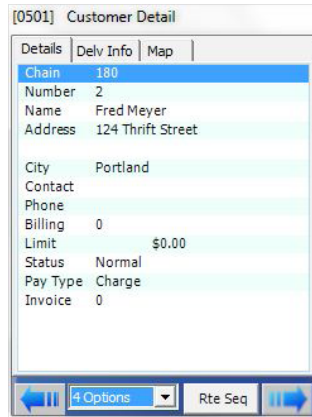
[0501] Customer Detail

Details | Delv Info | Map

| | |
|---|---|
| Chain | 180 |
| Number | 2 |
| Name | Fred Meyer |
| Address | 124 Thrift Street |
| | |
| City | Portland |
| Contact | |
| Phone | |
| Billing | 0 |
| Limit | $0.00 |
| Status | Normal |
| Pay Type | Charge |
| Invoice | 0 |

4 Options

Rte Seq